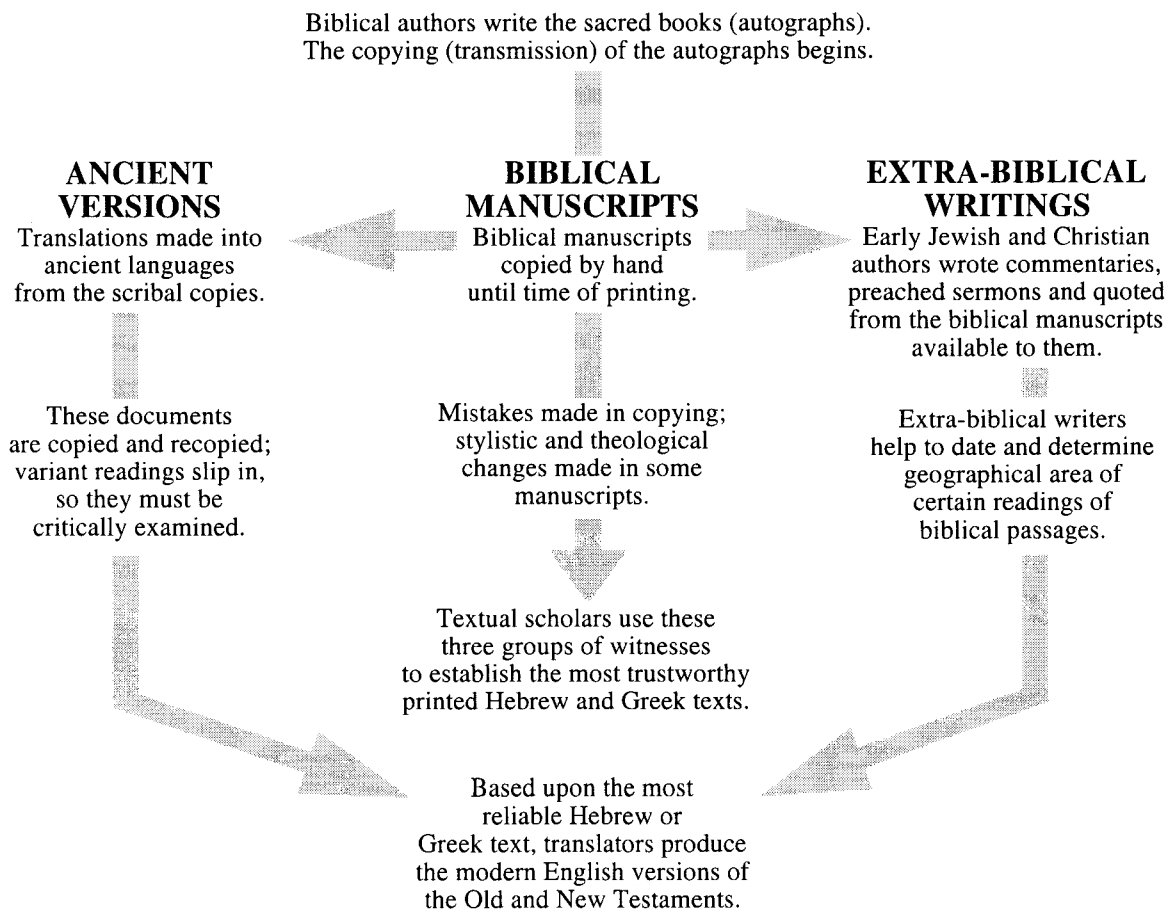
Biblical authors write the sacred books (autographs). The copying (transmission) of the autographs begins.

ANCIENT VERSIONS
Translations made into ancient languages from the scribal copies.

These documents are copied and recopied; variant readings slip in, so they must be critically examined.

BIBLICAL MANUSCRIPTS
Biblical manuscripts copied by hand until time of printing.

Mistakes made in copying; stylistic and theological changes made in some manuscripts.

EXTRA-BIBLICAL WRITINGS
Early Jewish and Christian authors wrote commentaries, preached sermons and quoted from the biblical manuscripts available to them.

Extra-biblical writers help to date and determine geographical area of certain readings of biblical passages.

Textual scholars use these three groups of witnesses to establish the most trustworthy printed Hebrew and Greek texts.

Based upon the most reliable Hebrew or Greek text, translators produce the modern English versions of the Old and New Testaments.